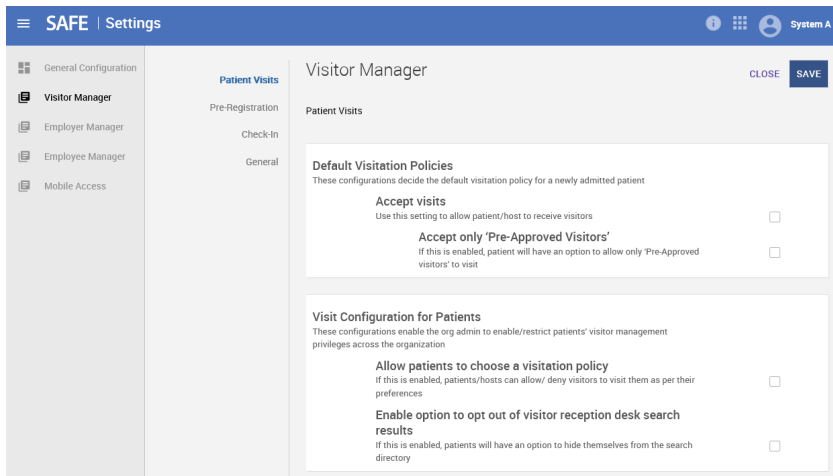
SAFE | Settings

System A

General Configuration
Visitor Manager
Employer Manager
Employee Manager
Mobile Access

Patient Visits
Pre-Registration
Check-In
General

Visitor Manager

CLOSE
SAVE

Patient Visits

Default Visitation Policies
These configurations decide the default visitation policy for a newly admitted patient

Accept visits
Use this setting to allow patient/host to receive visitors

Accept only 'Pre-Approved Visitors'
If this is enabled, patient will have an option to allow only 'Pre-Approved visitors' to visit

Visit Configuration for Patients
These configurations enable the org admin to enable/restrict patients' visitor management privileges across the organization

Allow patients to choose a visitation policy
If this is enabled, patients/hosts can allow/ deny visitors to visit them as per their preferences

Enable option to opt out of visitor reception desk search results
If this is enabled, patients will have an option to hide themselves from the search directory